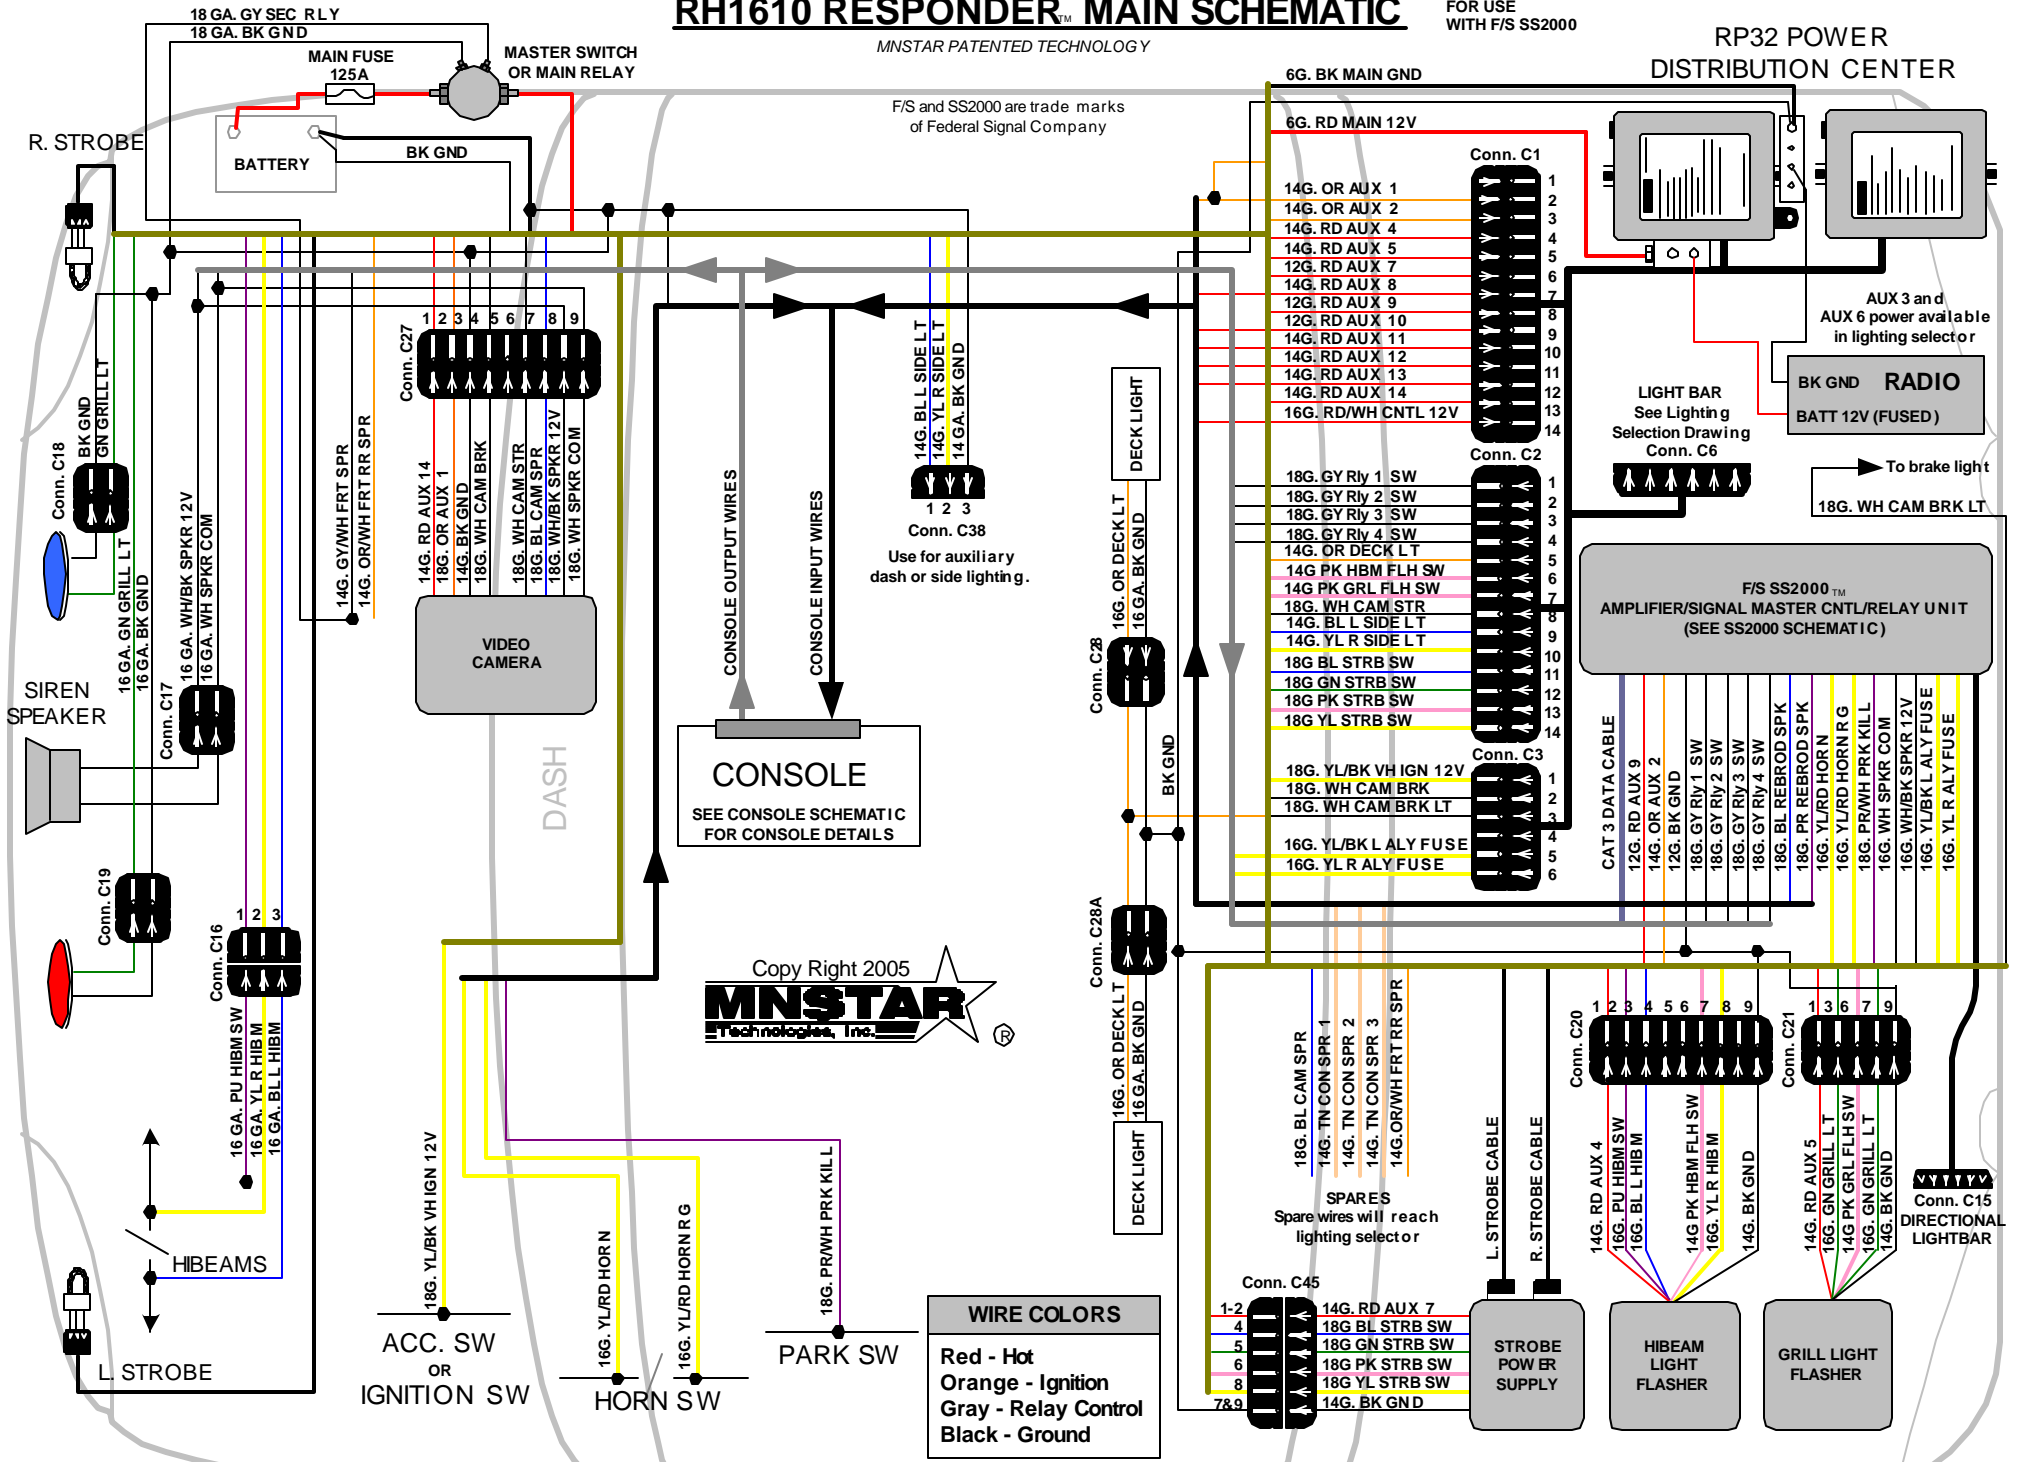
RH1610 RESPONDER™ MAIN SCHEMATIC
FOR USE WITH F/S SS2000
MNSTAR PATENTED TECHNOLOGY
F/S and SS2000 are trade marks of Federal Signal Company

RP32 POWER DISTRIBUTION CENTER

18 GA. GY SEC RLY
18 GA. BK GND
MAIN FUSE 125A
MASTER SWITCH OR MAIN RELAY
BATTERY
BK GND
R. STROBE

6G. BK MAIN GND
6G. RD MAIN 12V
Conn. C1
14G. OR AUX 1
14G. OR AUX 2
14G. RD AUX 4
14G. RD AUX 5
12G. RD AUX 7
14G. RD AUX 8
12G. RD AUX 9
12G. RD AUX 10
14G. RD AUX 11
14G. RD AUX 12
14G. RD AUX 13
14G. RD AUX 14
16G. RD/WH CNTL 12V
1 2 3 4 5 6 7 8 9 10 11 12 13 14

AUX 3 and AUX 6 power available in lighting selector
BK GND RADIO
BATT 12V (FUSED)
LIGHT BAR See Lighting Selection Drawing Conn. C6
To brake light
18G. WH CAM BRK LT

Conn. C2
18G. GY Rly 1 SW
18G. GY Rly 2 SW
18G. GY Rly 3 SW
18G. GY Rly 4 SW
14G. OR DECK LT
14G PK HBM FLH SW
14G PK GRL FLH SW
18G. WH CAM STR
14G. BL L SIDE LT
14G. YL R SIDE LT
18G BL STRB SW
18G GN STRB SW
18G PK STRB SW
18G YL STRB SW
1 2 3 4 5 6 7 8 9 10 11 12 13 14

F/S SS2000™ AMPLIFIER/SIGNAL MASTER CNTL/RELAY UNIT (SEE SS2000 SCHEMATIC)

Conn. C3
18G. YL/BK VH IGN 12V
18G. WH CAM BRK
18G. WH CAM BRK LT
16G. YL/BK L ALY FUSE
16G. YL R ALY FUSE
1 2 3 4 5 6

CAT 3 DATA CABLE
12G. RD AUX 9
14G. OR AUX 2
12G. BK GND
18G. GY Rly 1 SW
18G. GY Rly 2 SW
18G. GY Rly 3 SW
18G. GY Rly 4 SW
18G. BL REBROD SPK
18G. PR REBROD SPK
16G. YL/RD HORN R G
18G. PR/WH PRK KILL
16G. WH SPKR COM
16G. WH/BK SPKR 12V
16G. YL/BK L ALY FUSE
16G. YL R ALY FUSE

Conn. C27
1 2 3 4 5 6 7 8 9
14G. RD AUX 14
18G. OR AUX 1
14G. BK GND
18G. WH CAM BRK
18G. WH CAM STR
18G. BL CAM SPR
18G. WH/BK SPKR 12V
18G. WH SPKR COM
VIDEO CAMERA
14G. GY/WH FRT SPR
14G. OR/WH FRT RR SPR

14G. BL L SIDE LT
14G. YL R SIDE LT
14 GA. BK GND
1 2 3
Conn. C38
Use for auxiliary dash or side lighting.

CONSOLE OUTPUT WIRES
CONSOLE INPUT WIRES
CONSOLE
SEE CONSOLE SCHEMATIC FOR CONSOLE DETAILS
DASH

DECK LIGHT
16G. OR DECK LT
16 GA. BK GND
Conn. C28
BK GND
Conn. C28A
16G. OR DECK LT
16 GA. BK GND
DECK LIGHT

BK GND
GN GRILL LT
Conn. C18
16 GA. GN GRILL LT
16 GA. BK GND
16 GA. WH/BK SPKR 12V
16 GA. WH SPKR COM
Conn. C17
SIREN SPEAKER
Conn. C19
Conn. C16
1 2 3
16 GA. PU HIBM SW
16 GA. YL R HIBM
16 GA. BL L HIBM
HIBEAMS
L. STROBE

Copy Right 2005
MNSTAR Technologies, Inc.
®

18G. YL/BK VH IGN 12V
ACC. SW
OR
IGNITION SW
16G. YL/RD HORN
16G. YL/RD HORN R G
HORN SW
18G. PR/WH PRK KILL
PARK SW

WIRE COLORS
Red - Hot
Orange - Ignition
Gray - Relay Control
Black - Ground

18G. BL CAM SPR
14G. TN CON SPR 1
14G. TN CON SPR 2
14G. TN CON SPR 3
14G. OR/WH FRT RR SPR
SPARES
Spare wires will reach lighting selector

Conn. C45
1-2 4 5 6 8 7&9
14G. RD AUX 7
18G BL STRB SW
18G GN STRB SW
18G PK STRB SW
18G YL STRB SW
14G. BK GND

L. STROBE CABLE
R. STROBE CABLE
STROBE POWER SUPPLY

Conn. C20
1 2 3 4 5 6 7 8 9
14G. RD AUX 4
16G. PU HIBM SW
16G. BL L HIBM
14G PK HBM FLH SW
16G. YL R HIBM
14G. BK GND
HIBEAM LIGHT FLASHER

Conn. C21
1 3 6 7 9
14G. RD AUX 5
16G. GN GRILL LT
14G PK GRL FLH SW
16G. GN GRILL LT
14G. BK GND
GRILL LIGHT FLASHER

Conn. C15
DIRECTIONAL LIGHTBAR